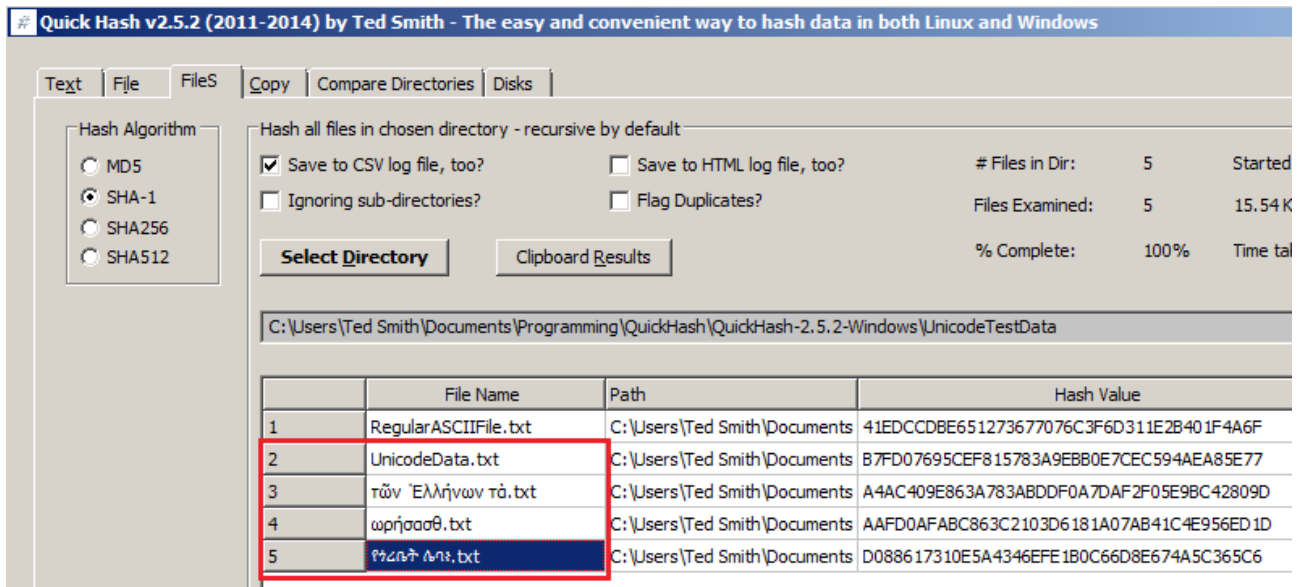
Quick Hash v2.5.2 (2011-2014) by Ted Smith - The easy and convenient way to hash data in both Linux and Windows

Text | File | FileS | Copy | Compare Directories | Disks

Hash Algorithm
MD5
SHA-1
SHA256
SHA512

Hash all files in chosen directory - recursive by default
Save to CSV log file, too?
Save to HTML log file, too?
Ignoring sub-directories?
Flag Duplicates?
# Files in Dir: 5
Started
Files Examined: 5
15.54 K
% Complete: 100%
Time tal

Select Directory
Clipboard Results

C:\Users\Ted Smith\Documents\Programming\QuickHash\QuickHash-2.5.2-Windows\UnicodeTestData

| | File Name | Path | Hash Value |
|---|---|---|---|
| 1 | RegularASCIIFile.txt | C:\Users\Ted Smith\Documents | 41EDCCDBE651273677076C3F6D311E2B401F4A6F |
| 2 | UnicodeData.txt | C:\Users\Ted Smith\Documents | B7FD07695CEF815783A9EBB0E7CEC594AEA85E77 |
| 3 | τῶν Ἑλλήνων τὰ.txt | C:\Users\Ted Smith\Documents | A4AC409E863A783ABDDF0A7DAF2F05E9BC42809D |
| 4 | ωρήσασθ.txt | C:\Users\Ted Smith\Documents | AAFD0AFABC863C2103D6181A07AB41C4E956ED1D |
| 5 | የኅረቡት ሌጎቱ.txt | C:\Users\Ted Smith\Documents | D088617310E5A4346EFE1B0C66D8E674A5C365C6 |